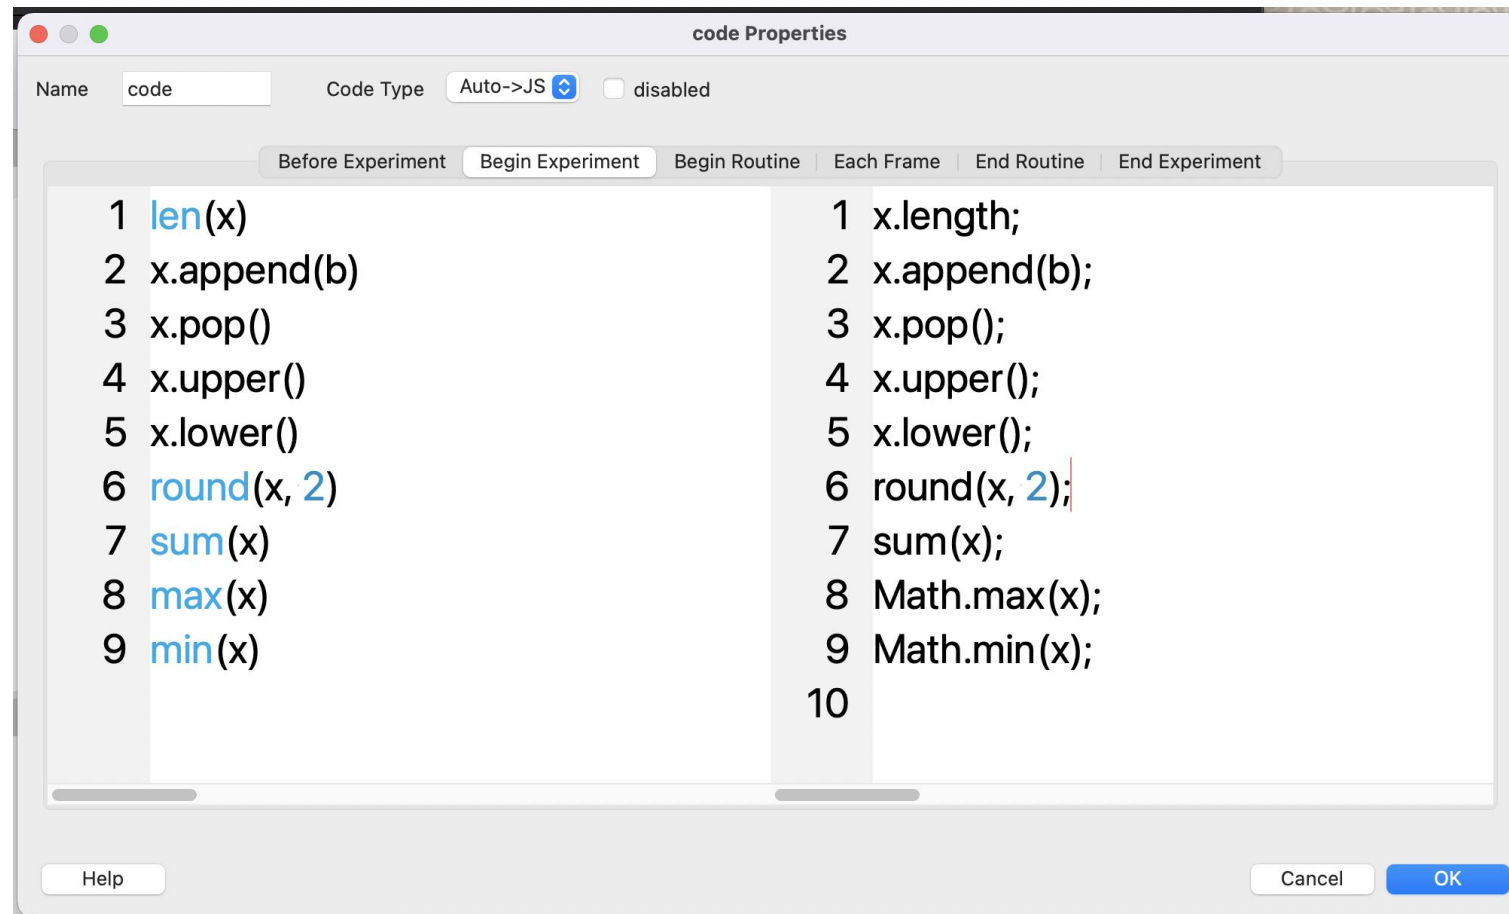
code Properties

Name code Code Type Auto->JS disabled

Before Experiment | Begin Experiment | Begin Routine | Each Frame | End Routine | End Experiment

1 len(x)
2 x.append(b)
3 x.pop()
4 x.upper()
5 x.lower()
6 round(x, 2)
7 sum(x)
8 max(x)
9 min(x)

1 x.length;
2 x.append(b);
3 x.pop();
4 x.upper();
5 x.lower();
6 round(x, 2);
7 sum(x);
8 Math.max(x);
9 Math.min(x);
10

Help Cancel OK